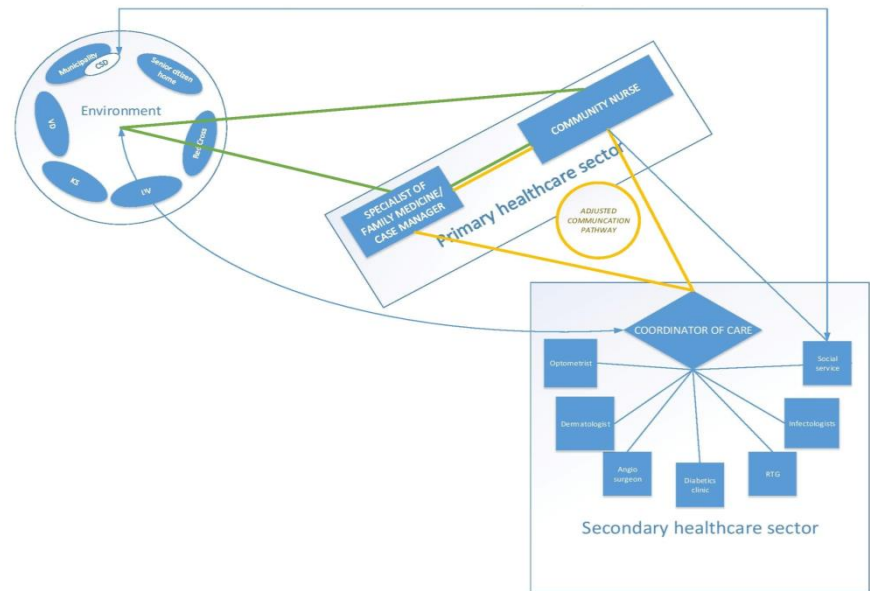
Municipality

CSD

Senior citizen home

Environment

VD

Red Cross

KS

PV

COMMUNITY NURSE

SPECIALIST OF FAMILY MEDICINE/ CASE MANAGER

Primary healthcare sector

ADJUSTED COMMUNCATION PATHWAY

COORDINATOR OF CARE

Optometrist

Social service

Dermatologist

Infectologists

Anglo surgeon

Diabetics clinic

RTG

Secondary healthcare sector